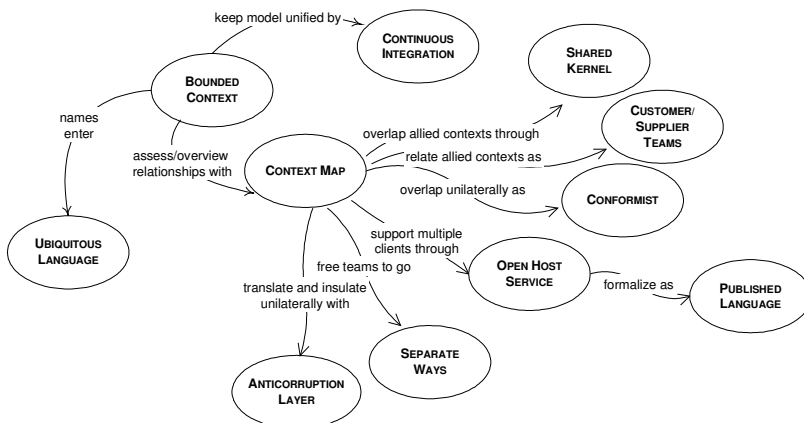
keep model unified by

CONTINUOUS INTEGRATION

BOUNDED CONTEXT

SHARED KERNEL

names enter

CUSTOMER/ SUPPLIER TEAMS

overlap allied contexts through

relate allied contexts as

assess/overview relationships with

CONTEXT MAP

overlap unilaterally as

CONFORMIST

UBIQUITOUS LANGUAGE

support multiple clients through

free teams to go

OPEN HOST SERVICE

formalize as

PUBLISHED LANGUAGE

translate and insulate unilaterally with

SEPARATE WAYS

ANTICORRUPTION LAYER